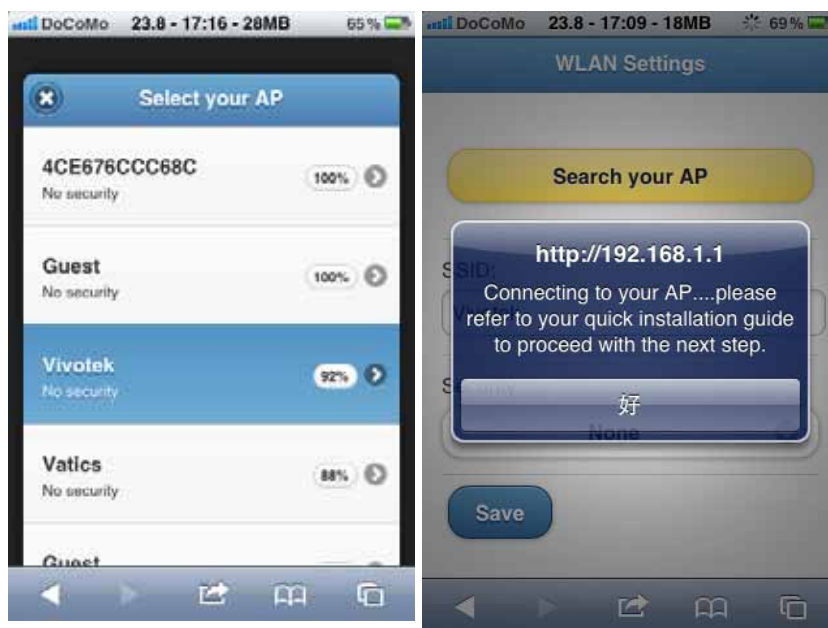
DoCoMo 23.8 - 17:16 - 28MB 65%

Select your AP

4CE676CCC68C
No security
100%

Guest
No security
100%

Vivotek
No security
92%

Vatics
No security
88%

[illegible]

DoCoMo 23.8 - 17:09 - 18MB 69%

WLAN Settings

Search your AP

SSID:

http://192.168.1.1

Connecting to your AP....please refer to your quick installation guide to proceed with the next step.

好

S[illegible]

None

Save